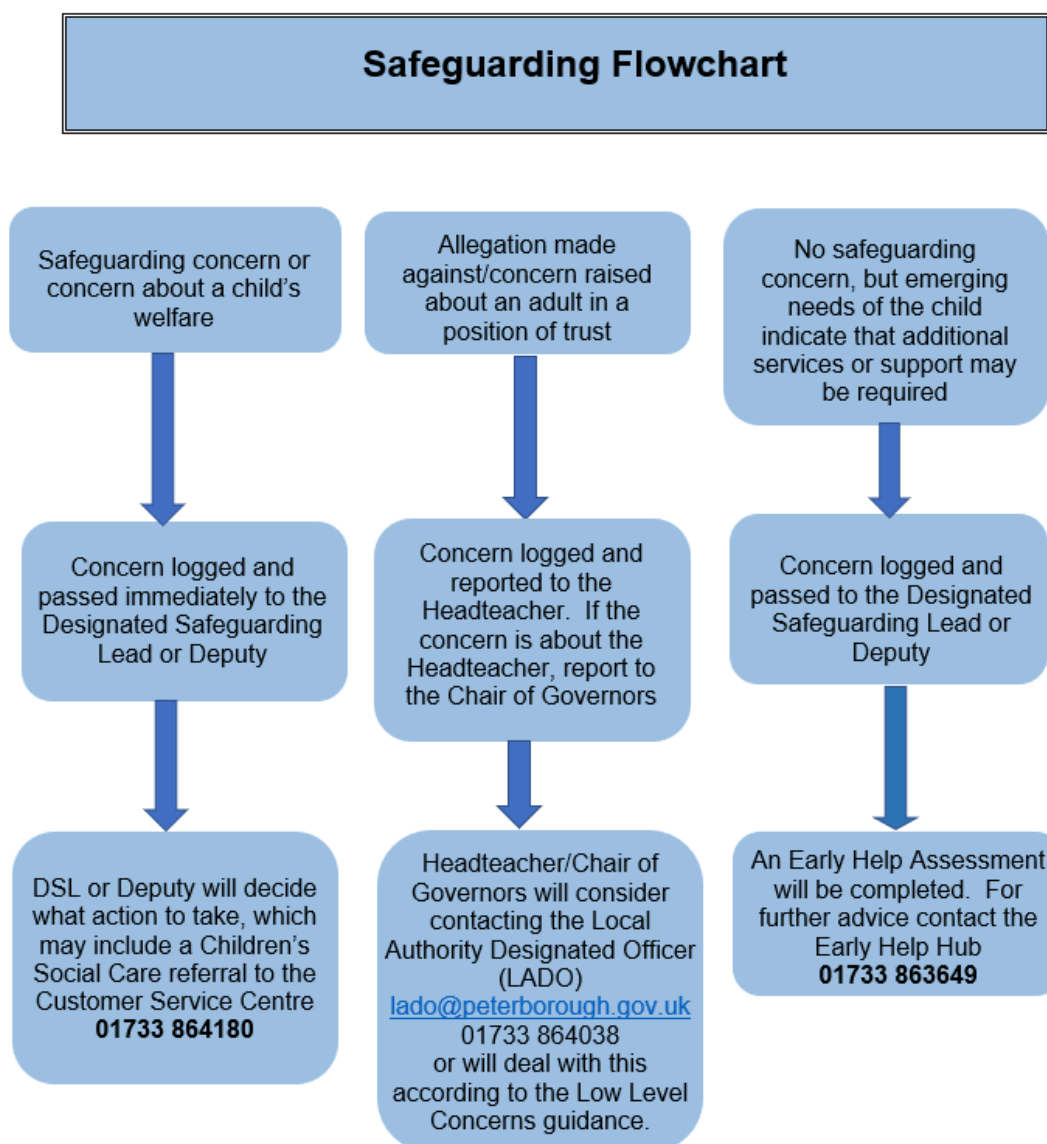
Safeguarding Flowchart

Safeguarding concern or concern about a child's welfare

Concern logged and passed immediately to the Designated Safeguarding Lead or Deputy

DSL or Deputy will decide what action to take, which may include a Children's Social Care referral to the Customer Service Centre
**01733 864180**

Allegation made against/concern raised about an adult in a position of trust

Concern logged and reported to the Headteacher. If the concern is about the Headteacher, report to the Chair of Governors

Headteacher/Chair of Governors will consider contacting the Local Authority Designated Officer (LADO)
lado@peterborough.gov.uk
01733 864038
or will deal with this according to the Low Level Concerns guidance.

No safeguarding concern, but emerging needs of the child indicate that additional services or support may be required

Concern logged and passed to the Designated Safeguarding Lead or Deputy

An Early Help Assessment will be completed. For further advice contact the Early Help Hub
**01733 863649**